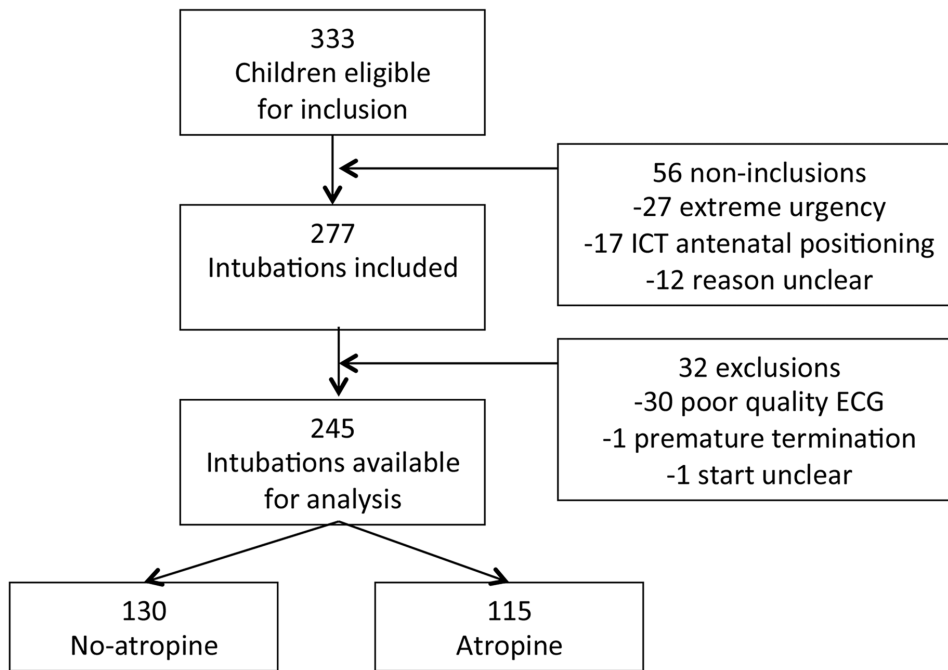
333
Children eligible for inclusion

56 non-inclusions
-27 extreme urgency
-17 ICT antenatal positioning
-12 reason unclear

277
Intubations included

32 exclusions
-30 poor quality ECG
-1 premature termination
-1 start unclear

245
Intubations available for analysis

130
No-atropine

115
Atropine